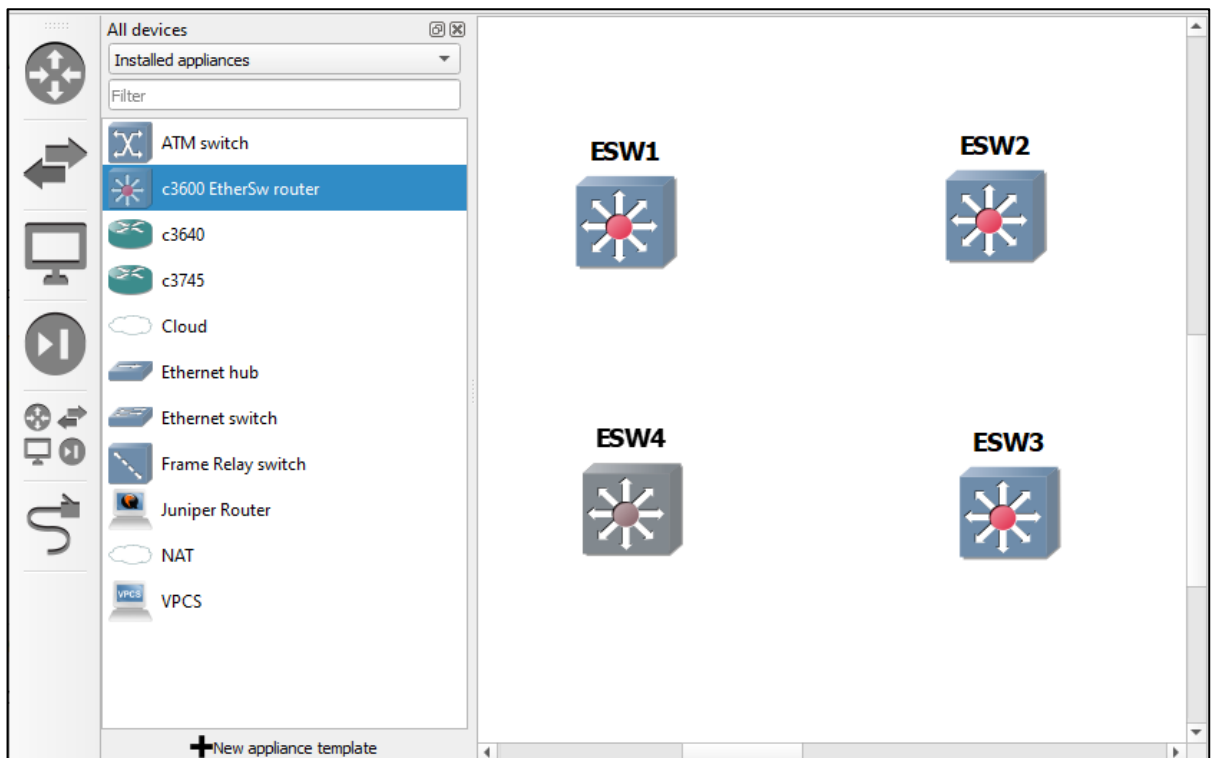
All devices

Installed appliances

Filter

ATM switch

c3600 EtherSw router

c3640

c3745

Cloud

Ethernet hub

Ethernet switch

Frame Relay switch

Juniper Router

NAT

VPCS

New appliance template

ESW1

ESW2

ESW4

ESW3